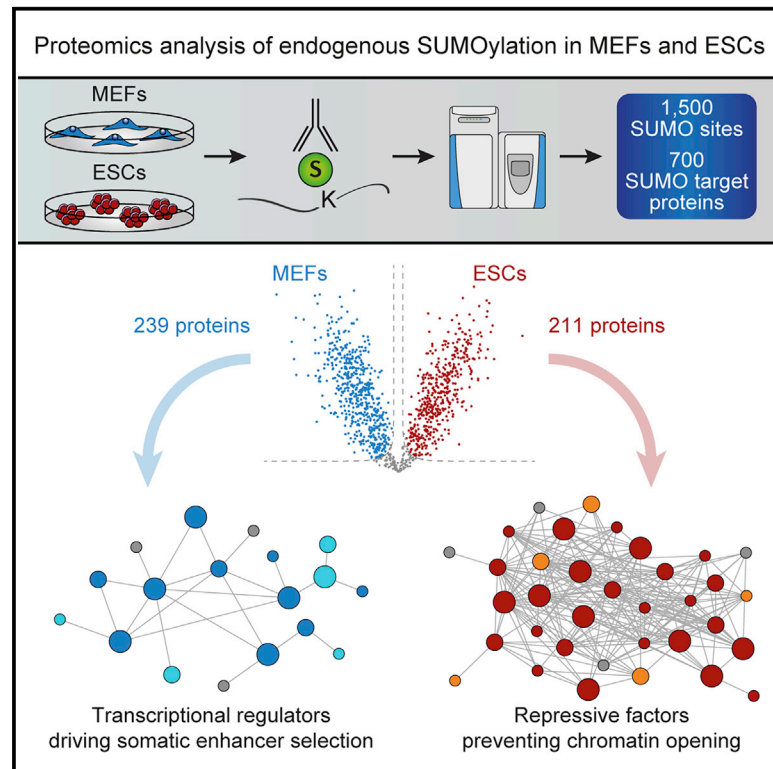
Proteomics analysis of endogenous SUMOylation in MEFs and ESCs

MEFs

ESCs

S

K

1,500 SUMO sites

700 SUMO target proteins

MEFs

ESCs

239 proteins

211 proteins

Transcriptional regulators driving somatic enhancer selection

Repressive factors preventing chromatin opening